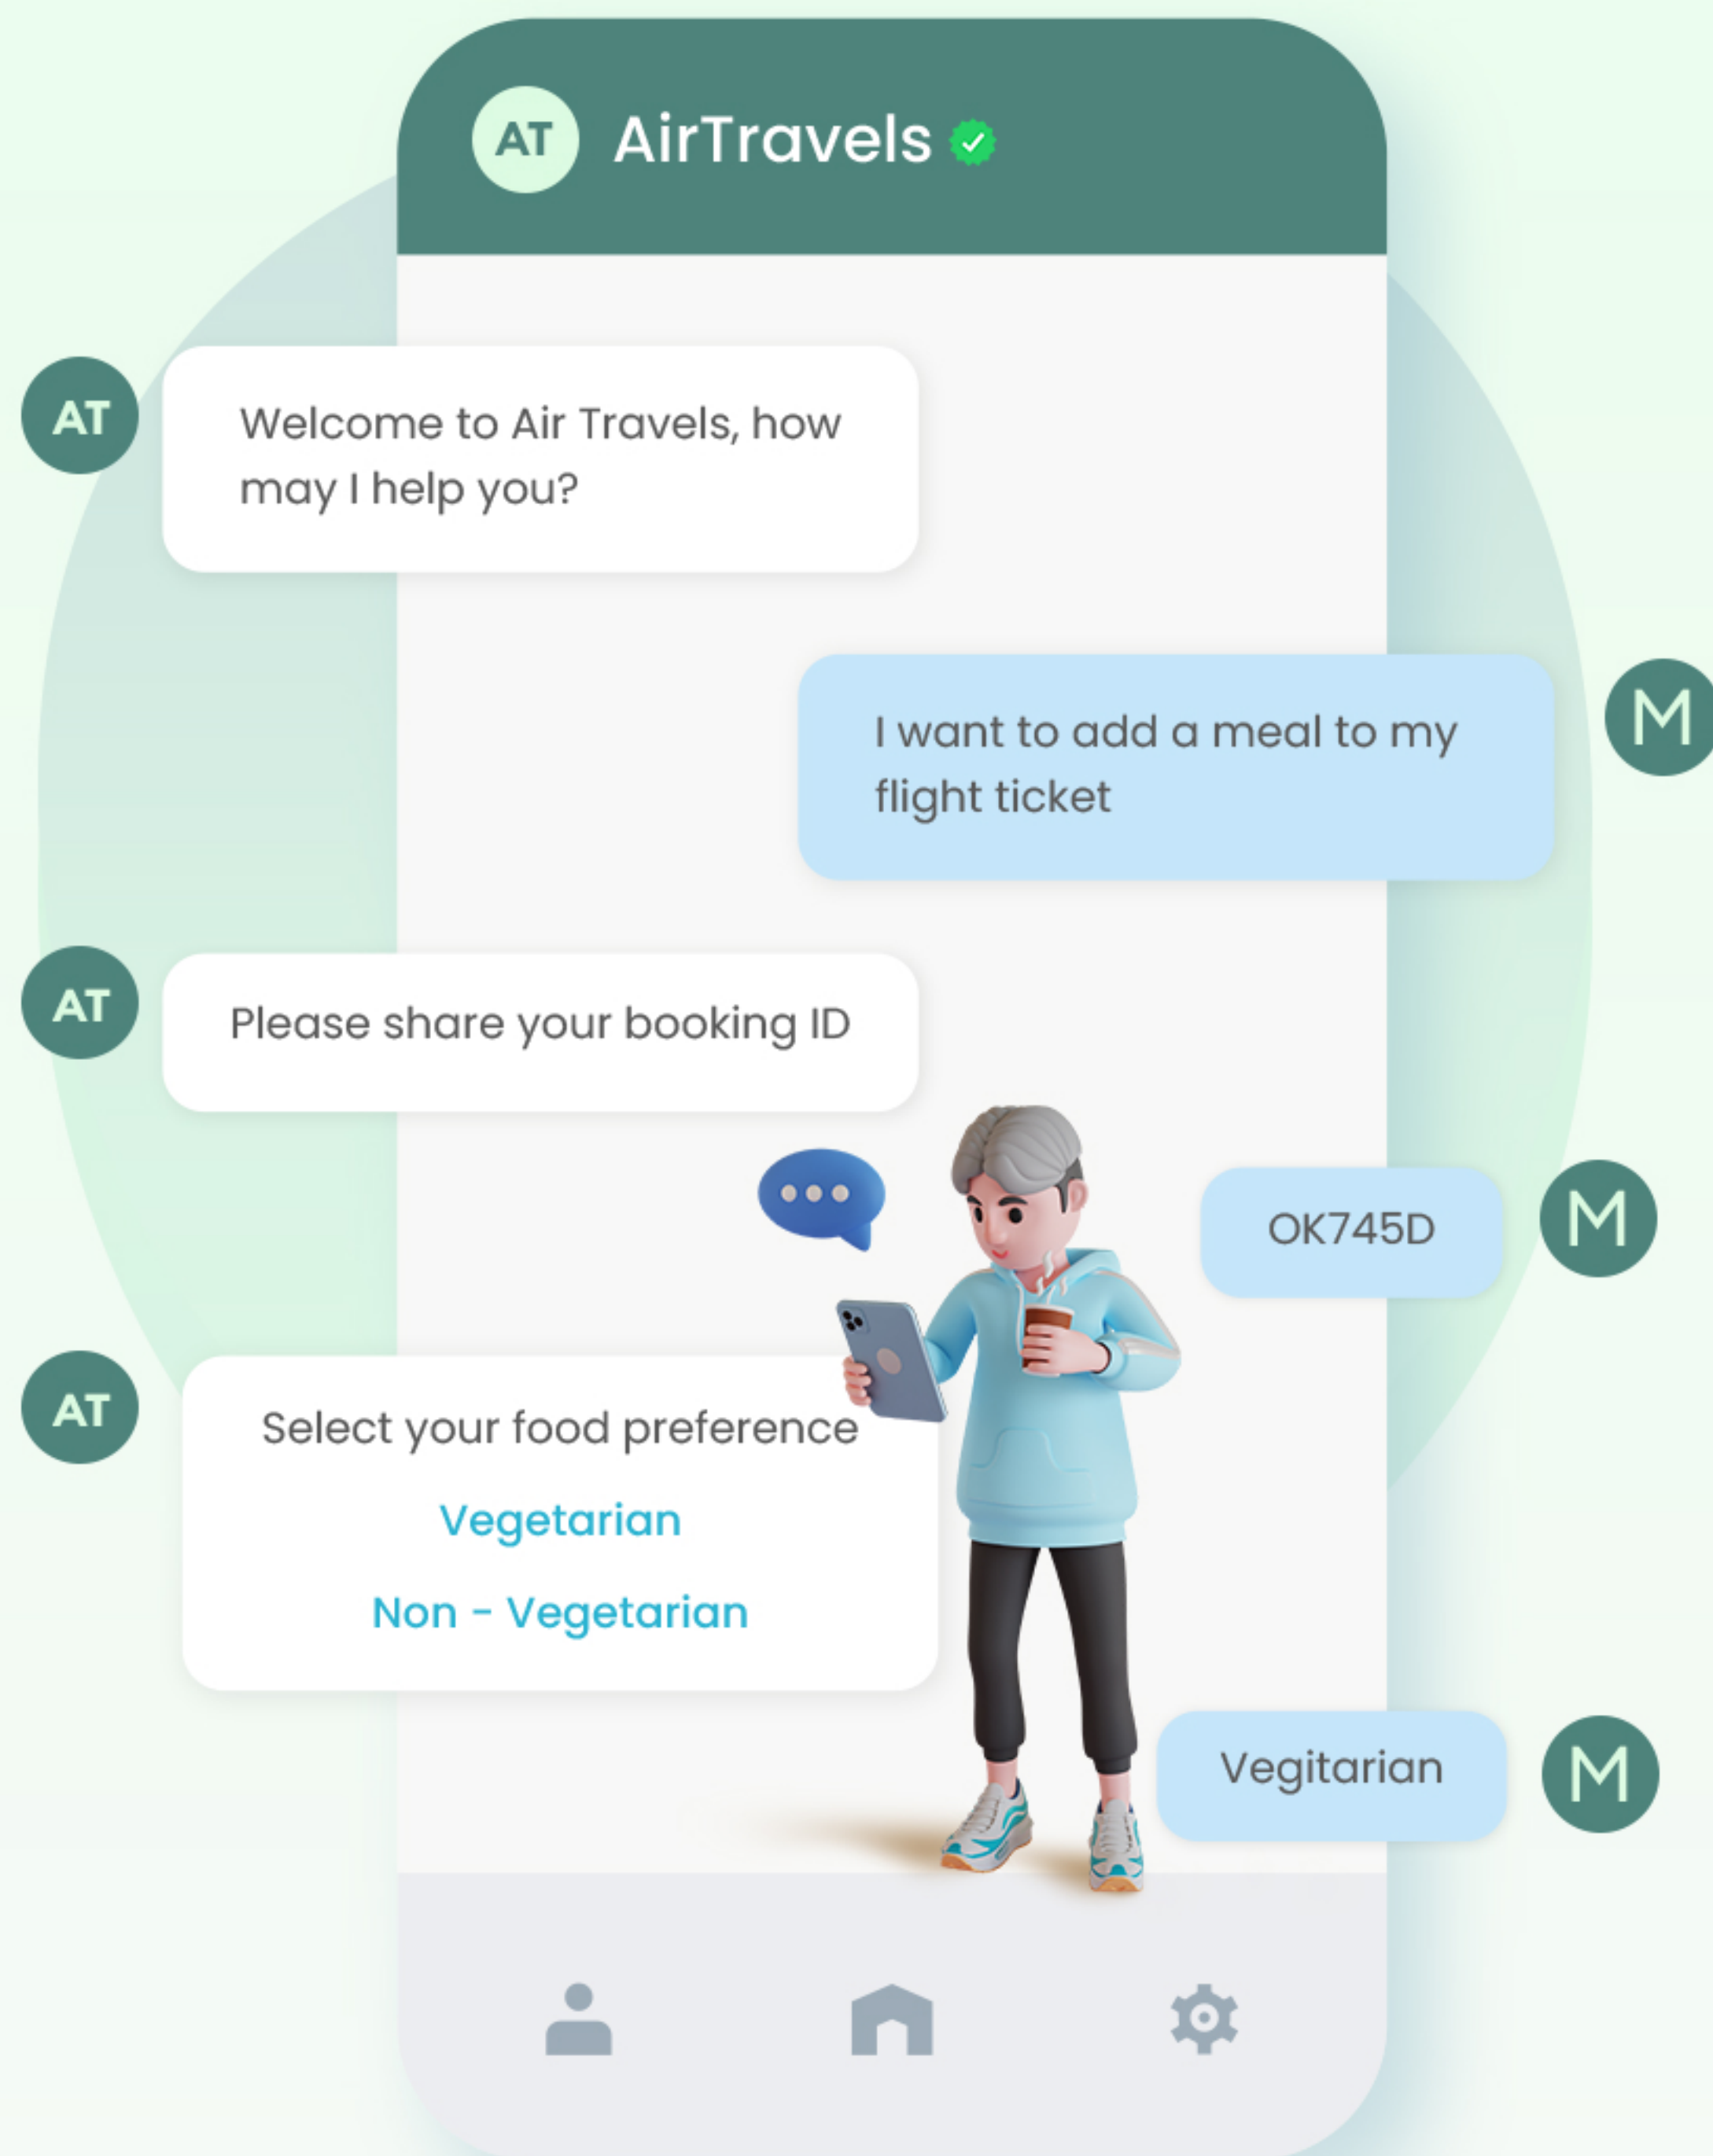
AT AirTravels

AT
Welcome to Air Travels, how may I help you?

I want to add a meal to my flight ticket
M

AT
Please share your booking ID

OK745D
M

AT
Select your food preference

Vegetarian

Non - Vegetarian

Vegitarian
M